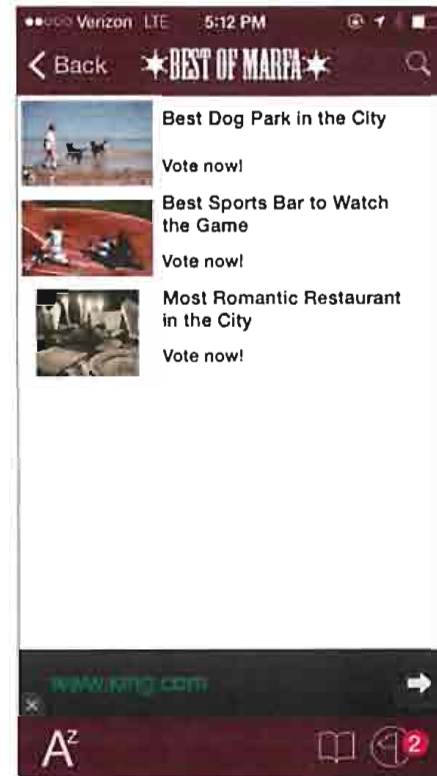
●●○○○ Verizon LTE 5:12 PM

< Back ★BEST OF MARFA★

Best Dog Park in the City

Vote now!

Best Sports Bar to Watch the Game

Vote now!

Most Romantic Restaurant in the City

Vote now!

www.king.com

A^z

2